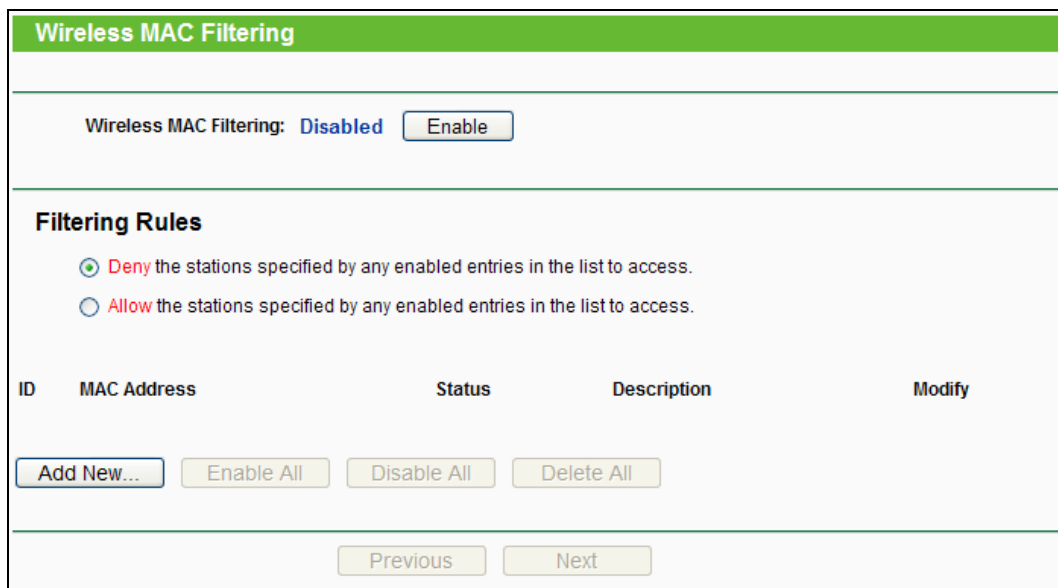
Wireless MAC Filtering

Wireless MAC Filtering: Disabled Enable

Filtering Rules

Deny the stations specified by any enabled entries in the list to access.

Allow the stations specified by any enabled entries in the list to access.

| ID | MAC Address | Status | Description | Modify |
|---|---|---|---|---|

Add New... Enable All Disable All Delete All

Previous Next